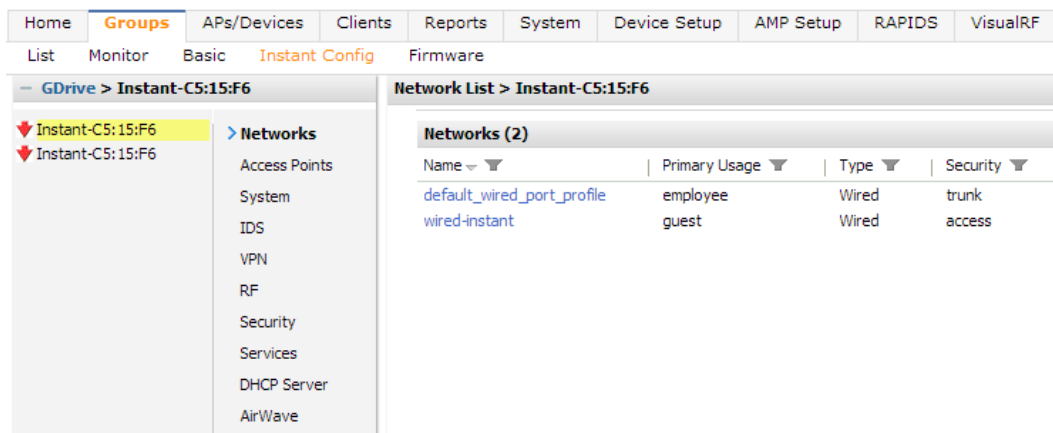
Home Groups APs/Devices Clients Reports System Device Setup AMP Setup RAPIDS VisualRF

List Monitor Basic Instant Config Firmware

− GDrive > Instant-C5:15:F6

Instant-C5:15:F6
Instant-C5:15:F6

> Networks
Access Points
System
IDS
VPN
RF
Security
Services
DHCP Server
AirWave

Network List > Instant-C5:15:F6

Networks (2)

| Name | Primary Usage | Type | Security |
|---|---|---|---|
| default_wired_port_profile | employee | Wired | trunk |
| wired-instant | guest | Wired | access |